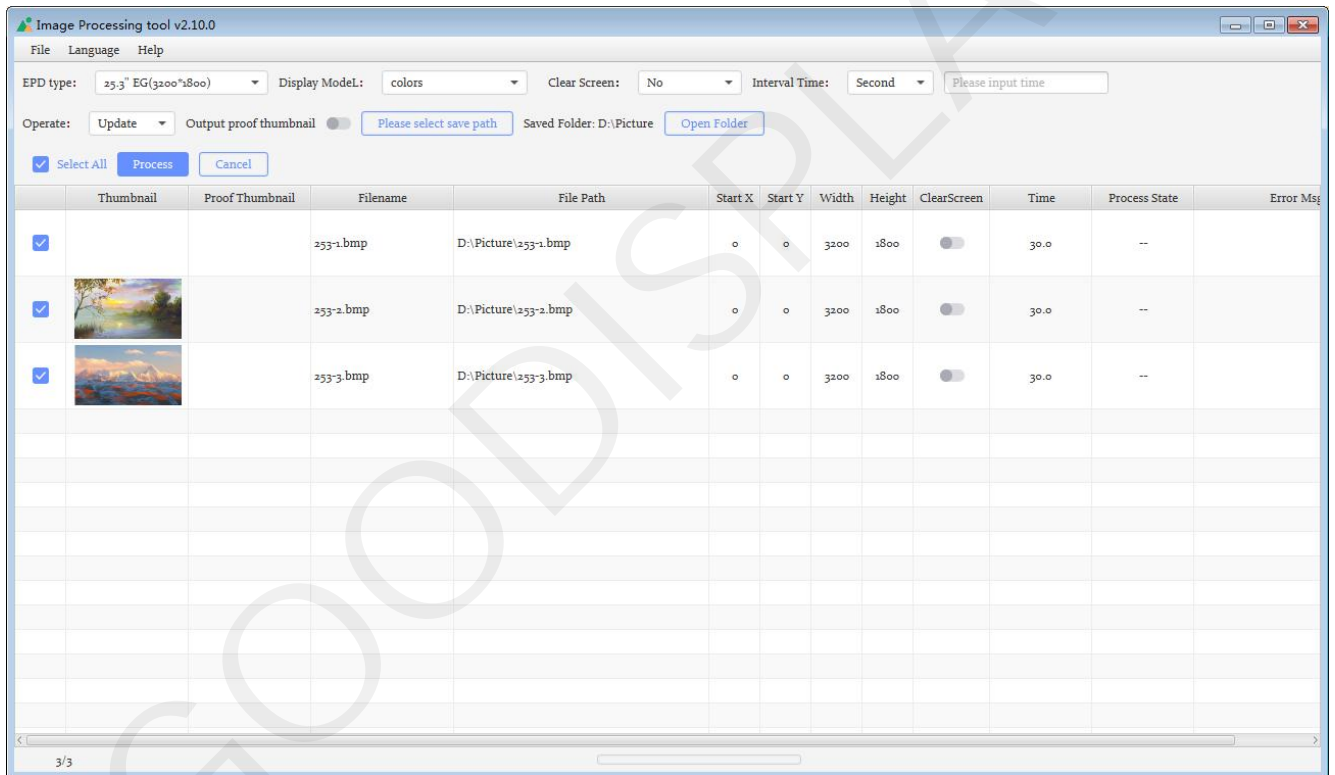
Image Processing tool v2.10.0

File Language Help

EPD type: 25.3" EG(3200*1800) Display ModeL: colors Clear Screen: No Interval Time: Second Please input time

Operate: Update Output proof thumbnail Please select save path Saved Folder: D:\Picture Open Folder

Select All Process Cancel

| | Thumbnail | Proof Thumbnail | Filename | File Path | Start X | Start Y | Width | Height | ClearScreen | Time | Process State | Error Msg |
|---|---|---|---|---|---|---|---|---|---|---|---|---|
| | | | 253-1.bmp | D:\Picture\253-1.bmp | 0 | 0 | 3200 | 1800 | | 30.0 | -- | |
| | | | 253-2.bmp | D:\Picture\253-2.bmp | 0 | 0 | 3200 | 1800 | | 30.0 | -- | |
| | | | 253-3.bmp | D:\Picture\253-3.bmp | 0 | 0 | 3200 | 1800 | | 30.0 | -- | |

3/3

GOODISPLAY